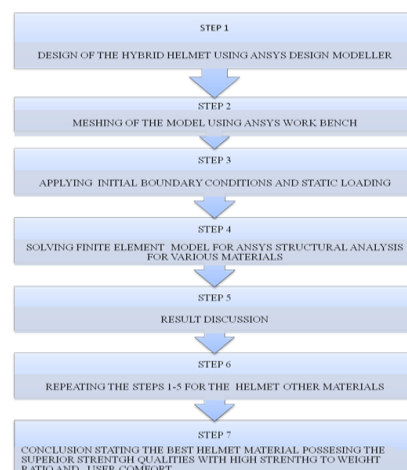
STEP 1

DESIGN OF THE HYBRID HELMET USING ANSYS DESIGN MODELLER

STEP 2

MESHING OF THE MODEL USING ANSYS WORK BENCH

STEP 3

APPLYING INITIAL BOUNDARY CONDITIONS AND STATIC LOADING

STEP 4

SOLVING FINITE ELEMENT MODEL FOR ANSYS STRUCTURAL ANALYSIS FOR VARIOUS MATERIALS

STEP 5

RESULT DISCUSSION

STEP 6

REPEATING THE STEPS 1-5 FOR THE HELMET OTHER MATERIALS

STEP 7

CONCLUSION STATING THE BEST HELMET MATERIAL POSSESING THE SUPERIOR STRENTGH QUALITIES WITH HIGH STRENTHG TO WEIGHT RATIO AND USER COMFORT